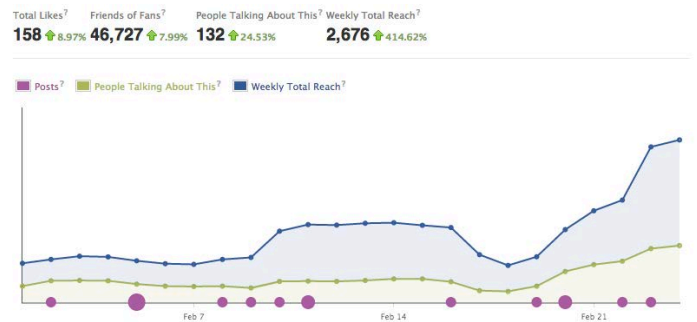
Total Likes? 158 8.97%
Friends of Fans? 46,727 7.99%
People Talking About This? 132 24.53%
Weekly Total Reach? 2,676 414.62%

Posts? People Talking About This? Weekly Total Reach?

Feb 7
Feb 14
Feb 21